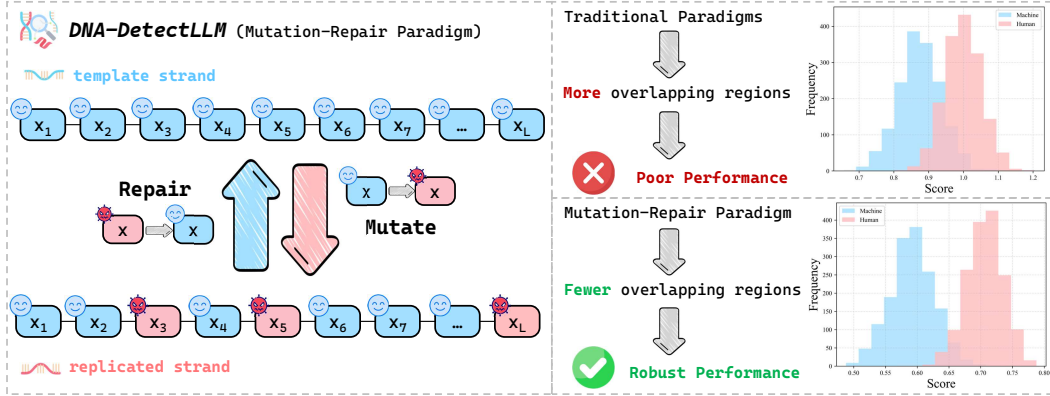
DNA-DetectLLM (Mutation-Repair Paradigm)

template strand

$x_1$ $x_2$ $x_3$ $x_4$ $x_5$ $x_6$ $x_7$ … $x_L$

Repair

x x

x x

Mutate

$x_1$ $x_2$ $x_3$ $x_4$ $x_5$ $x_6$ $x_7$ … $x_L$

replicated strand

Traditional Paradigms

More overlapping regions

Poor Performance

Machine
Human

Frequency

Score

0.7 0.8 0.9 1.0 1.1 1.2

400 300 200 100 0

Mutation-Repair Paradigm

Fewer overlapping regions

Robust Performance

Machine
Human

Frequency

Score

0.50 0.55 0.60 0.65 0.70 0.75 0.80

400 350 300 250 200 150 100 50 0